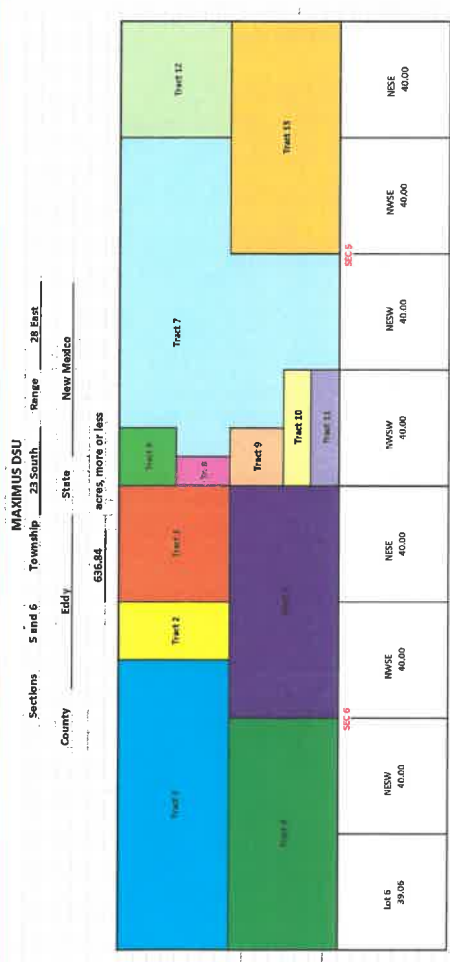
MAXIMUS DSU

Sections 5 and 6 Township 23 South Range 28 East

County Eddy State New Mexico

636.84 acres, more or less

Tract 1

Tract 2

Tract 3

Tract 4

Tract 5

Tract 6

Tr. 8

Tract 7

Tract 9

Tract 10

Tract 11

Tract 12

Tract 13

SEC 6

SEC 5

| Lot 6 39.06 | NESW 40.00 | NWSE 40.00 | NESE 40.00 | NWSW 40.00 | NESW 40.00 | NWSE 40.00 | NESE 40.00 |
|---|---|---|---|---|---|---|---|